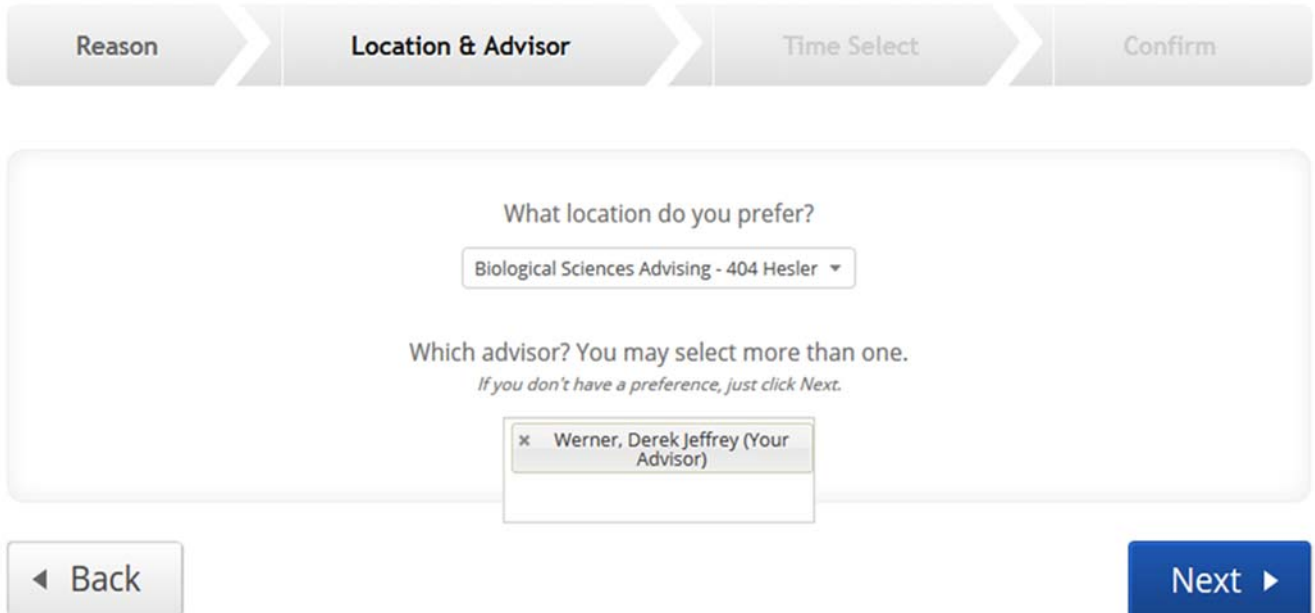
Reason

Location & Advisor

Time Select

Confirm

What location do you prefer?

Biological Sciences Advising - 404 Hesler

Which advisor? You may select more than one.

*If you don't have a preference, just click Next.*

× Werner, Derek Jeffrey (Your Advisor)

◂ Back

Next ▸